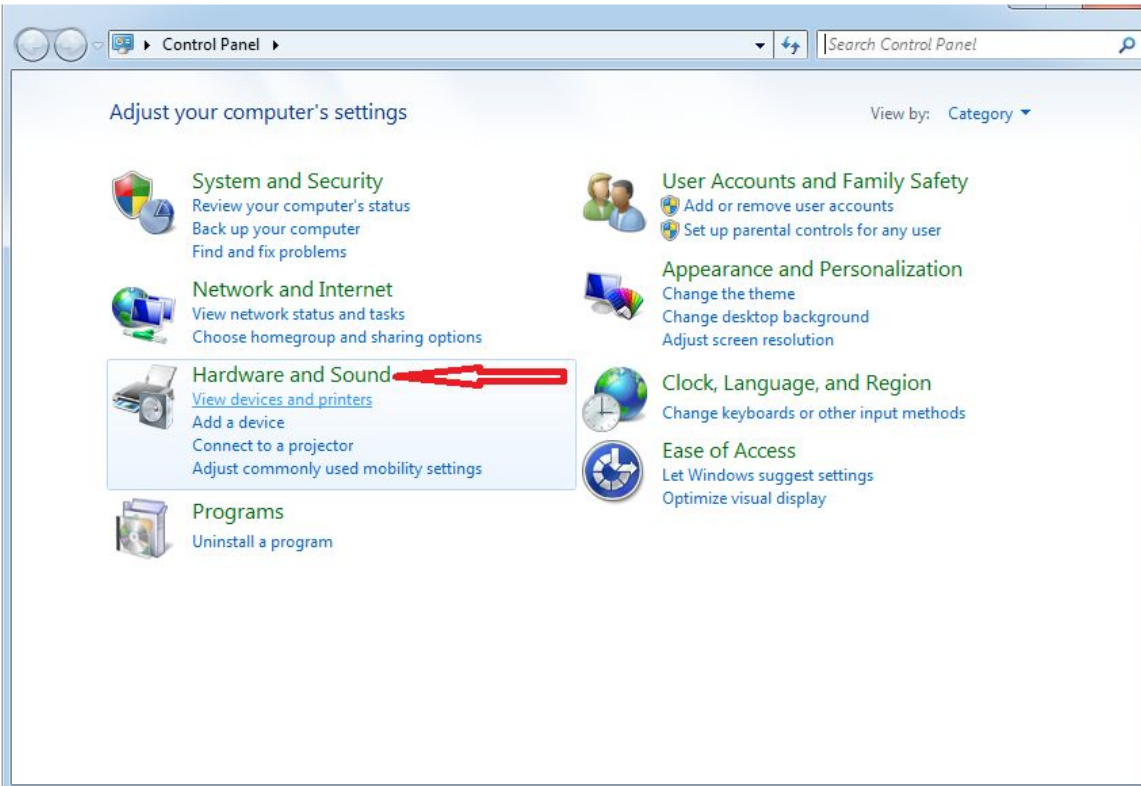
Control Panel

Search Control Panel

Adjust your computer's settings

View by: Category

System and Security
Review your computer's status
Back up your computer
Find and fix problems

Network and Internet
View network status and tasks
Choose homegroup and sharing options

Hardware and Sound
View devices and printers
Add a device
Connect to a projector
Adjust commonly used mobility settings

Programs
Uninstall a program

User Accounts and Family Safety
Add or remove user accounts
Set up parental controls for any user

Appearance and Personalization
Change the theme
Change desktop background
Adjust screen resolution

Clock, Language, and Region
Change keyboards or other input methods

Ease of Access
Let Windows suggest settings
Optimize visual display